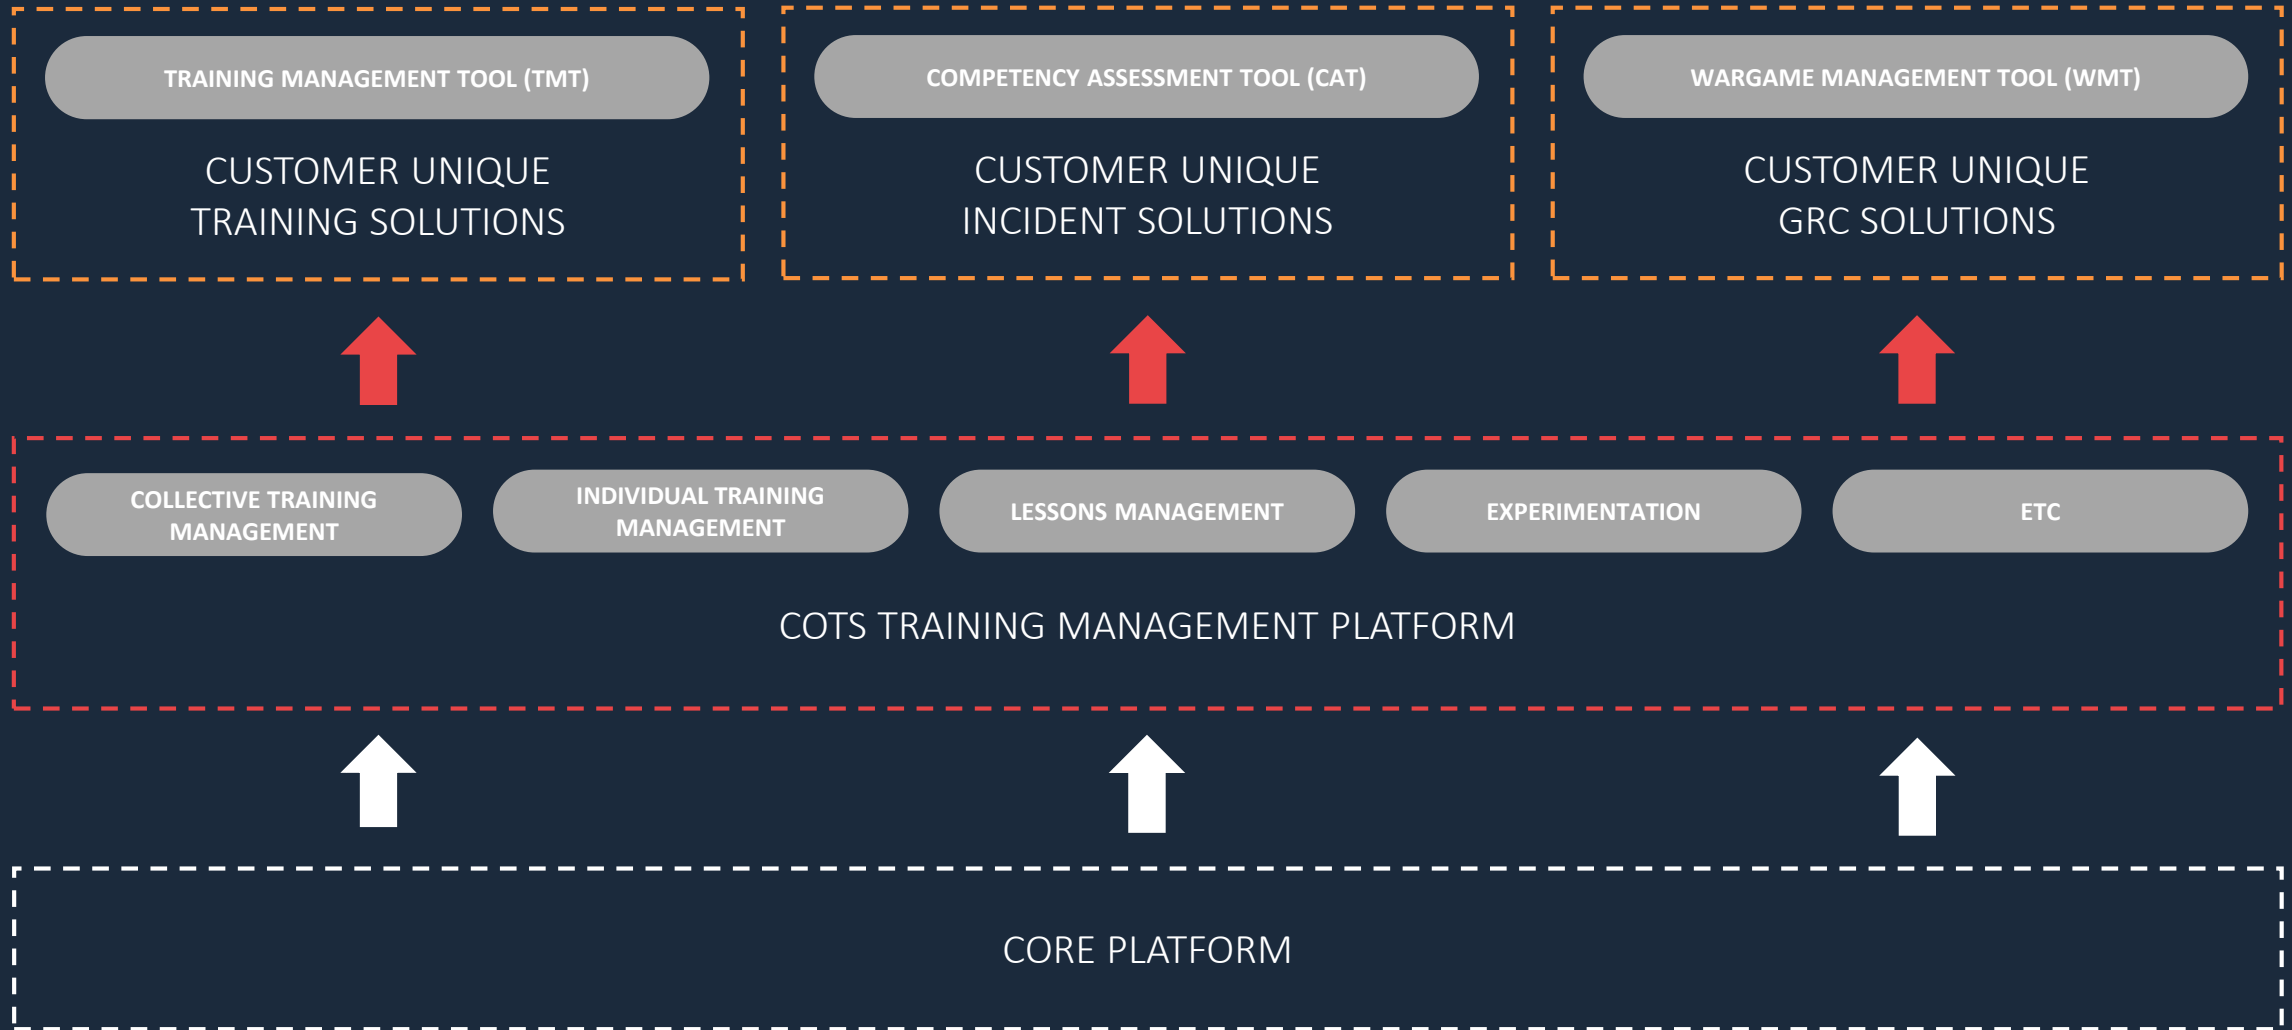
TRAINING MANAGEMENT TOOL (TMT)

CUSTOMER UNIQUE TRAINING SOLUTIONS

COMPETENCY ASSESSMENT TOOL (CAT)

CUSTOMER UNIQUE INCIDENT SOLUTIONS

WARGAME MANAGEMENT TOOL (WMT)

CUSTOMER UNIQUE GRC SOLUTIONS

COLLECTIVE TRAINING MANAGEMENT

INDIVIDUAL TRAINING MANAGEMENT

LESSONS MANAGEMENT

EXPERIMENTATION

ETC

COTS TRAINING MANAGEMENT PLATFORM

CORE PLATFORM